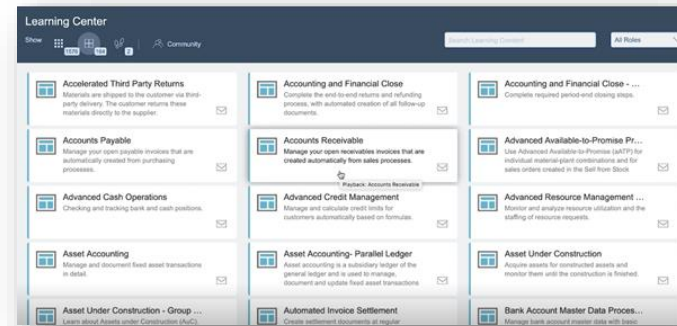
Learning Center

Show 1570 194 2 Community

Search Learning Content

All Roles

Accelerated Third Party Returns
Materials are shipped to the customer via third-party delivery. The customer returns these materials directly to the supplier.

Accounting and Financial Close
Complete the end-to-end returns and refunding process, with automated creation of all follow-up documents.

Accounting and Financial Close - ...
Complete required period-end closing steps.

Accounts Payable
Manage your open payable invoices that are automatically created from purchasing processes.

Accounts Receivable
Manage your open receivables invoices that are created automatically from sales processes.

Playback: Accounts Receivable

Advanced Available-to-Promise Pr...
Use Advanced Available-to-Promise (aATP) for individual material-plant combinations and for sales orders created in the Sell from Stock

Advanced Cash Operations
Checking and tracking bank and cash positions.

Advanced Credit Management
Manage and calculate credit limits for customers automatically based on formulas.

Advanced Resource Management ...
Monitor and analyze resource utilization and the staffing of resource requests.

Asset Accounting
Manage and document fixed asset transactions in detail.

Asset Accounting- Parallel Ledger
Asset accounting is a subsidiary ledger of the general ledger and is used to manage, document and update fixed asset transactions

Asset Under Construction
Acquire assets for constructed assets and monitor them until the construction is finished.

Asset Under Construction - Group ...
Learn about Assets under Construction (AuC).

Automated Invoice Settlement
Create settlement documents at regular

Bank Account Master Data Proces...
Manage bank account master data with basic